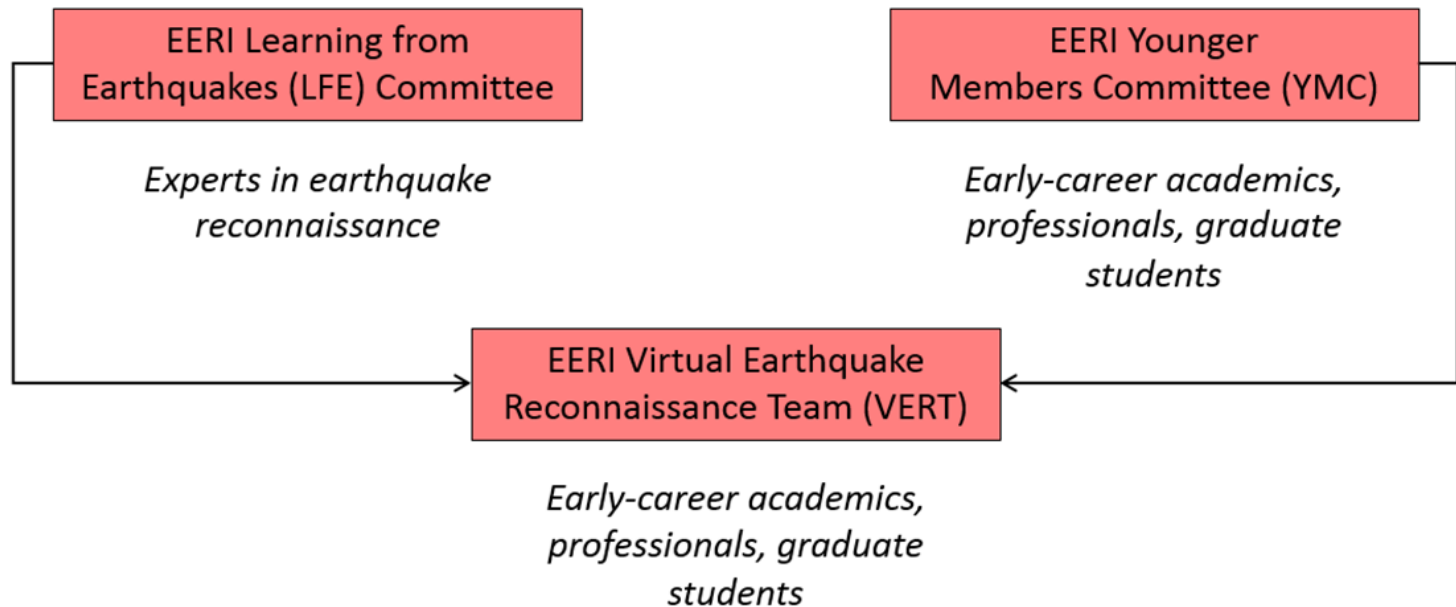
EERI Learning from Earthquakes (LFE) Committee

Experts in earthquake reconnaissance

EERI Younger Members Committee (YMC)

Early-career academics, professionals, graduate students

EERI Virtual Earthquake Reconnaissance Team (VERT)

Early-career academics, professionals, graduate students